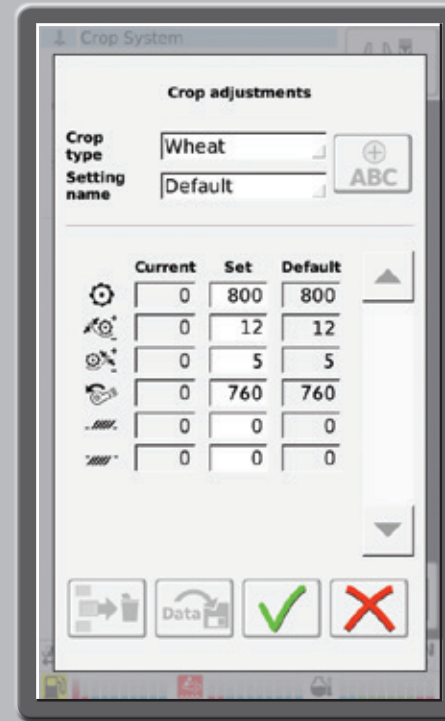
Crop System

Crop adjustments

Crop type Wheat

Setting name Default

ABC

| Current | Set | Default |
|---|---|---|
| 0 | 800 | 800 |
| 0 | 12 | 12 |
| 0 | 5 | 5 |
| 0 | 760 | 760 |
| 0 | 0 | 0 |
| 0 | 0 | 0 |

Data